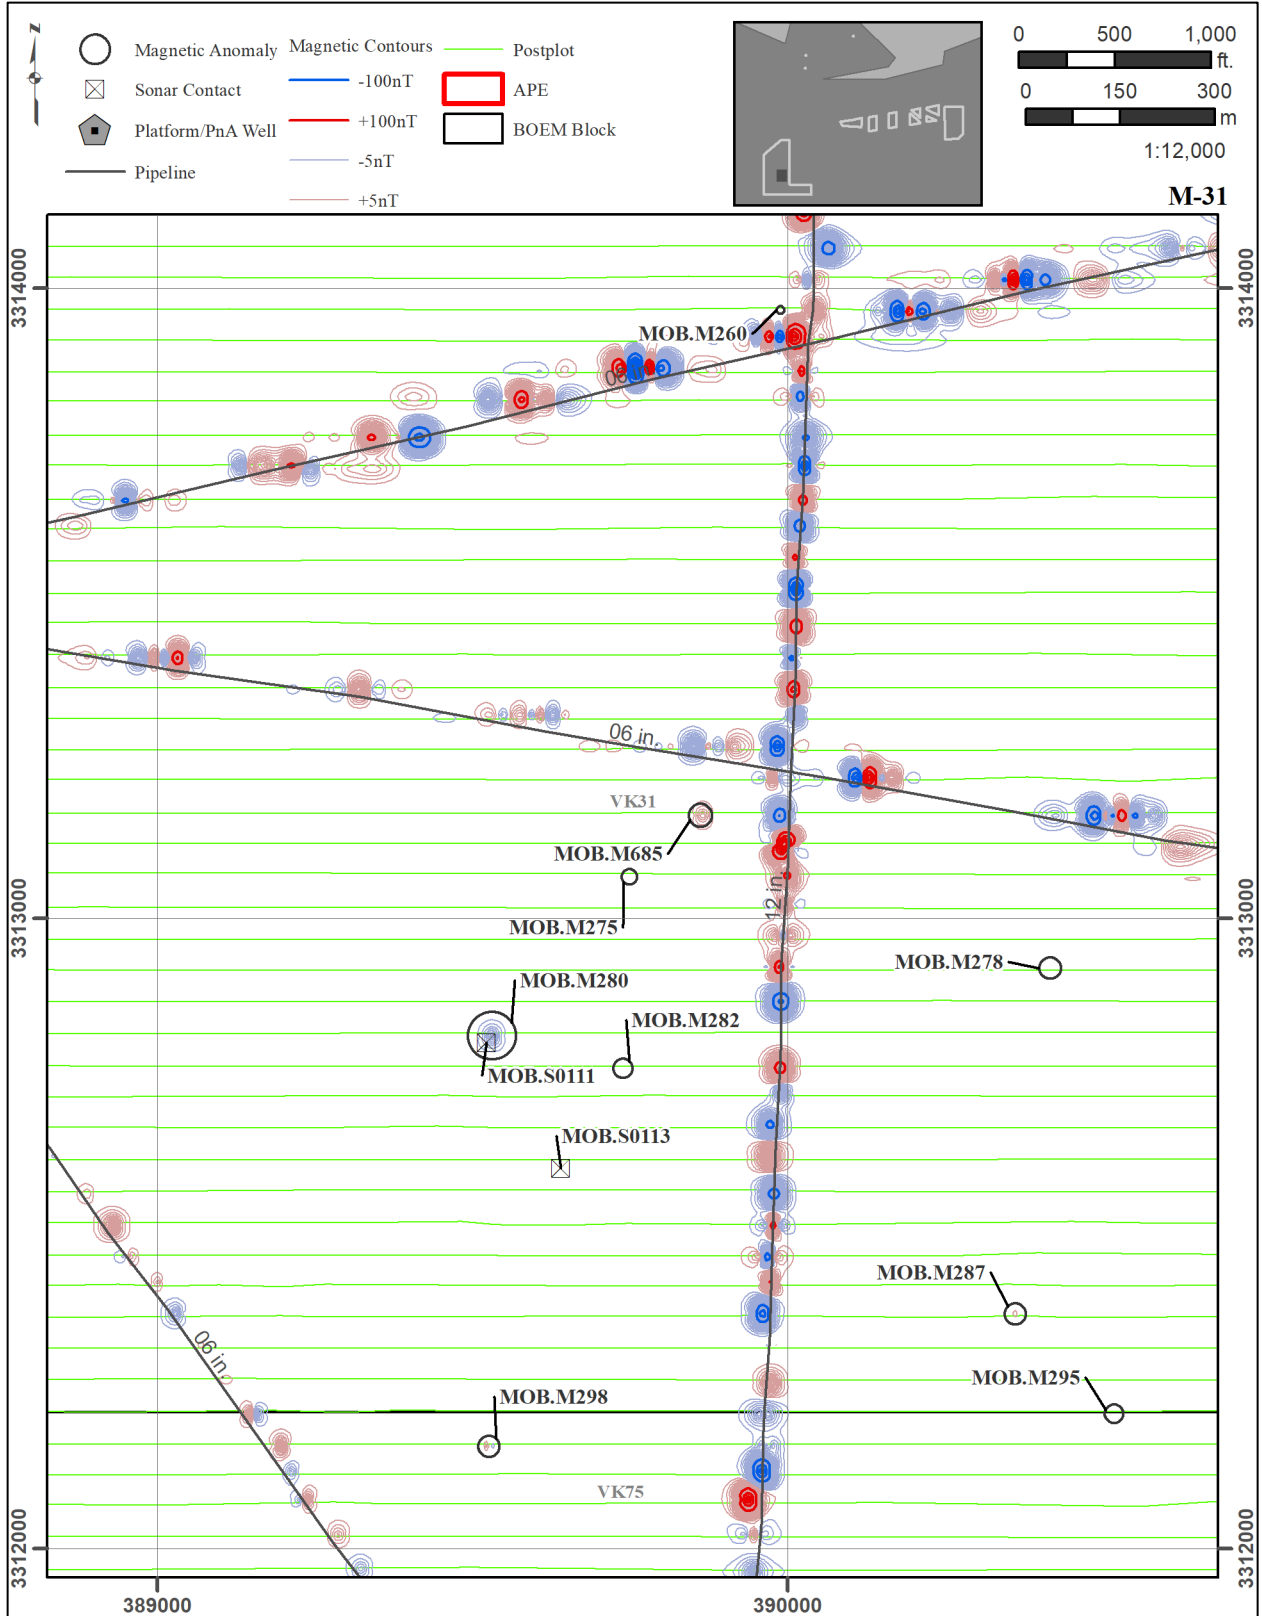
N

Magnetic Anomaly
Sonar Contact
Platform/PnA Well
Pipeline

Magnetic Contours
-100nT
+100nT
-5nT
+5nT

Postplot
APE
BOEM Block

0 500 1,000 ft.
0 150 300 m
1:12,000

M-31

3314000
3313000
3312000
389000
390000

MOB.M260
08 in.
06 in.
VK31
MOB.M685
MOB.M275
12 in.
MOB.M278
MOB.M280
MOB.M282
MOB.S0111
MOB.S0113
MOB.M287
06 in.
MOB.M295
MOB.M298
VK75